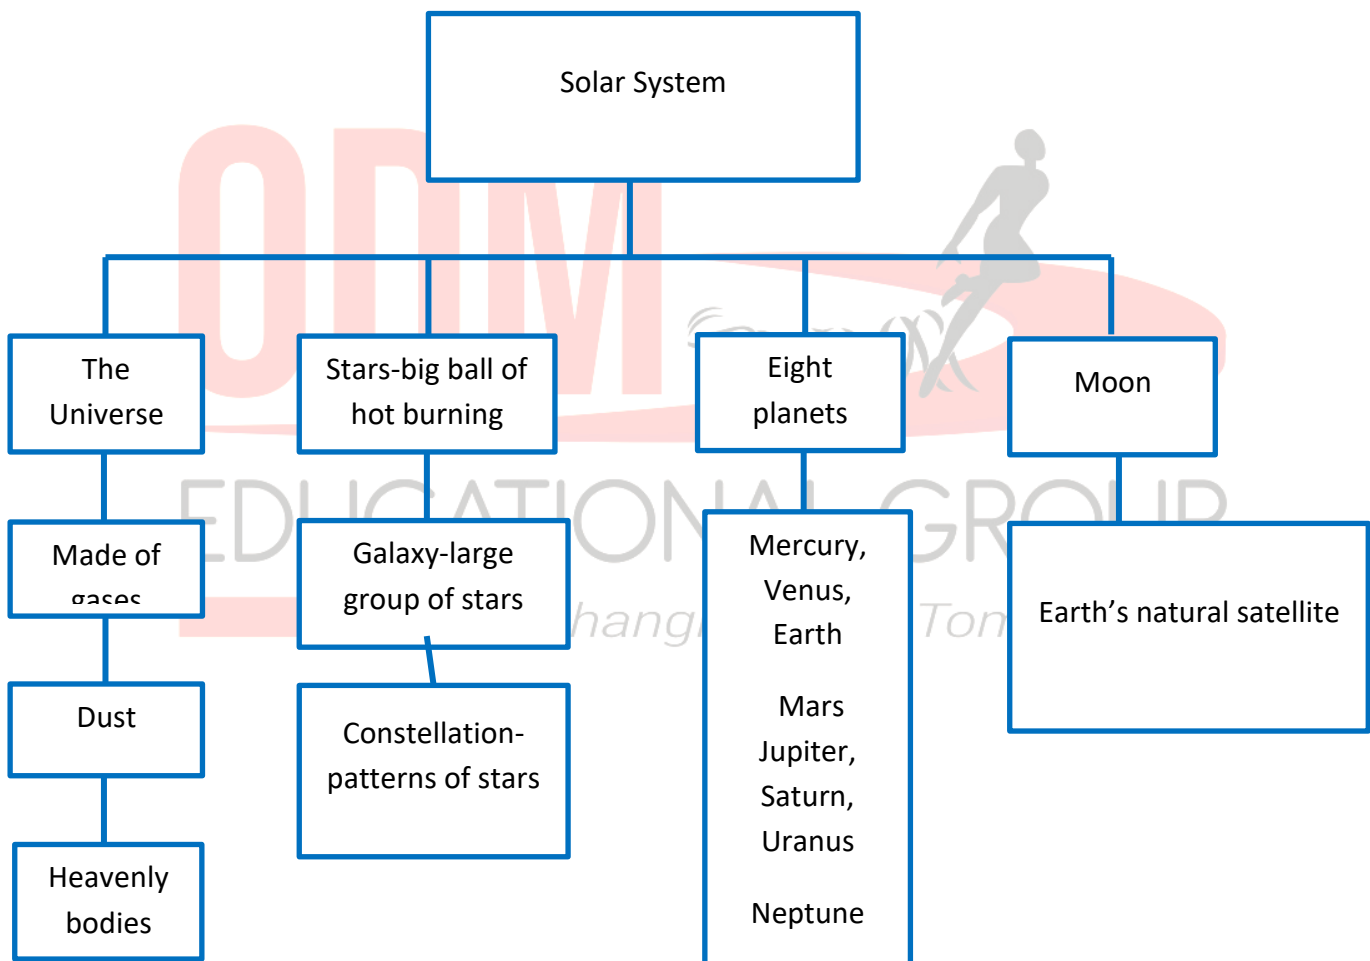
Solar System

The Universe

Made of gases

Dust

Heavenly bodies

Stars-big ball of hot burning

Galaxy-large group of stars

Constellation-patterns of stars

Eight planets

Mercury, Venus, Earth

Mars Jupiter, Saturn, Uranus

Neptune

Moon

Earth's natural satellite

ODM EDUCATIONAL GROUP

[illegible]hang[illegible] Ton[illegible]